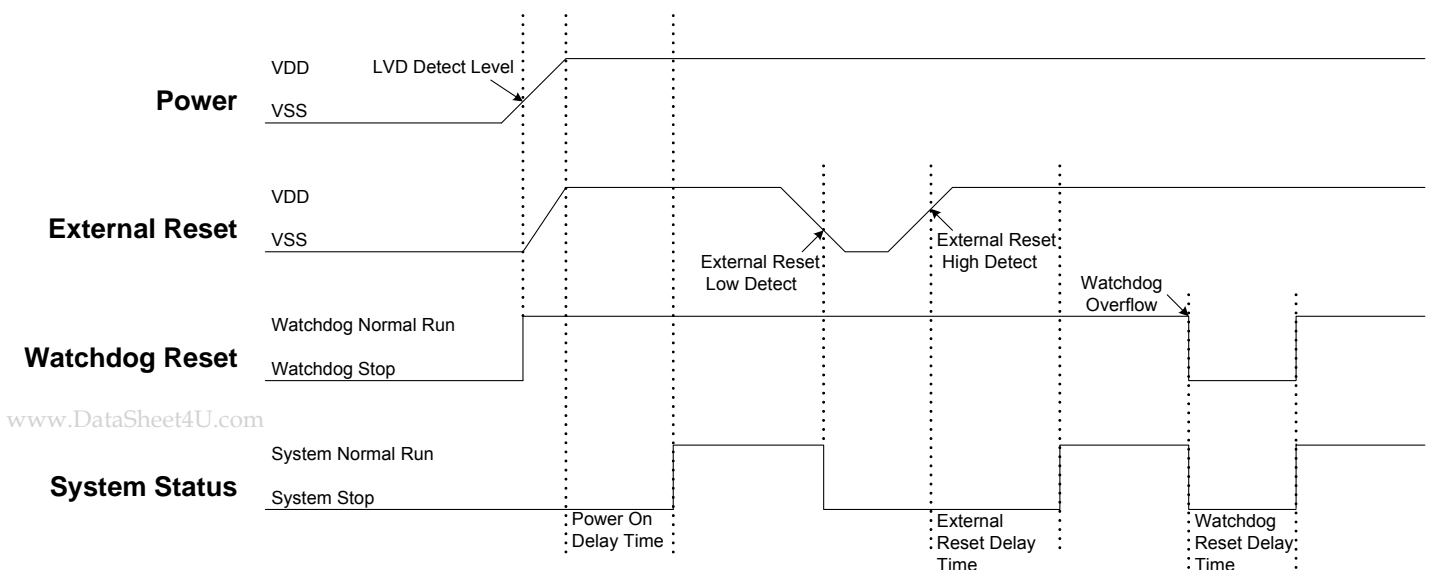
VDD
LVD Detect Level
Power
VSS

VDD
External Reset
VSS
External Reset Low Detect
External Reset High Detect

Watchdog Overflow
Watchdog Normal Run
Watchdog Reset
Watchdog Stop

www.DataSheet4U.com

System Normal Run
System Status
System Stop

Power On Delay Time
External Reset Delay Time
Watchdog Reset Delay Time